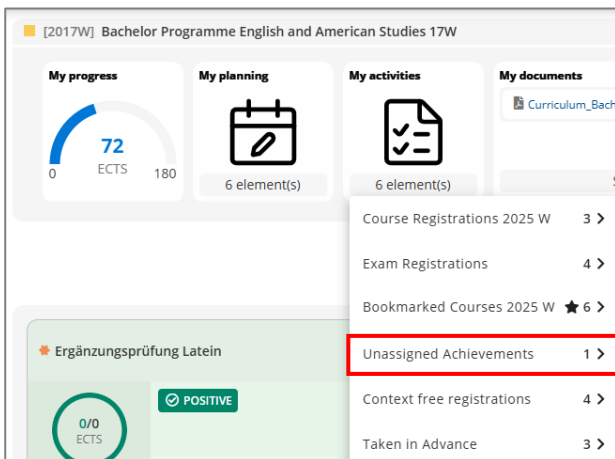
[2017W] Bachelor Programme English and American Studies 17W

My progress
72
ECTS
0 180

My planning
6 element(s)

My activities
6 element(s)

My documents
Curriculum_Bach

Course Registrations 2025 W 3
Exam Registrations 4
Bookmarked Courses 2025 W 6
Unassigned Achievements 1
Context free registrations 4
Taken in Advance 3

Ergänzungsprüfung Latein
POSITIVE
0/0
ECTS